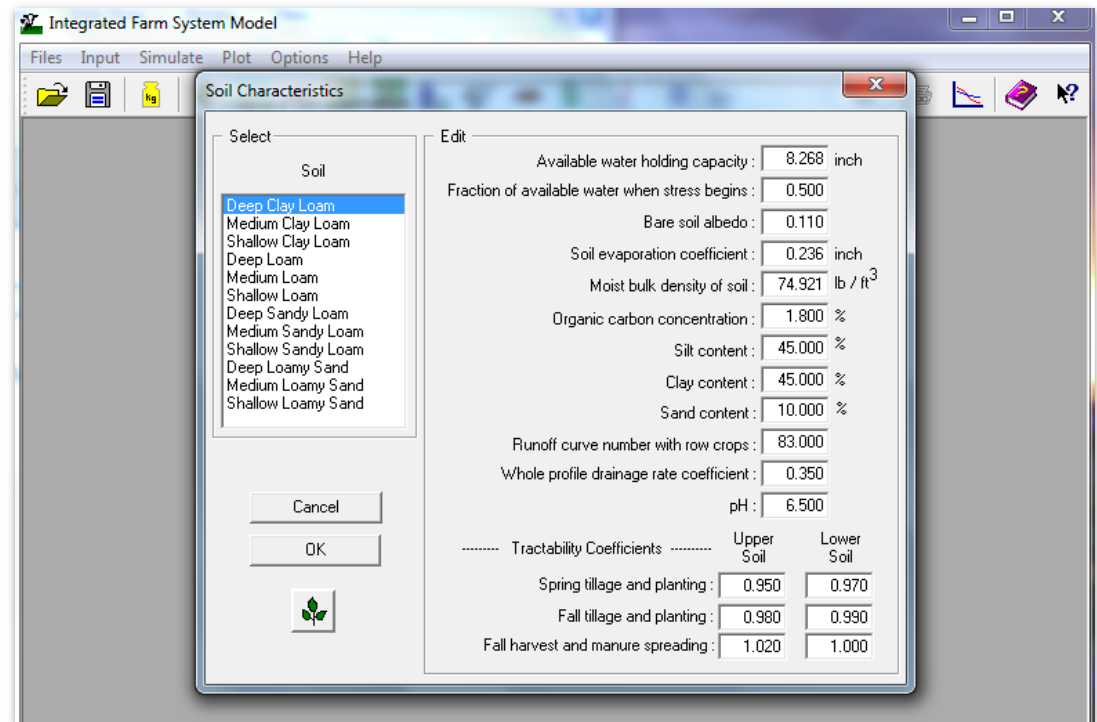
Integrated Farm System Model

Files Input Simulate Plot Options Help

kg

Soil Characteristics

Select

Soil

Deep Clay Loam
Medium Clay Loam
Shallow Clay Loam
Deep Loam
Medium Loam
Shallow Loam
Deep Sandy Loam
Medium Sandy Loam
Shallow Sandy Loam
Deep Loamy Sand
Medium Loamy Sand
Shallow Loamy Sand

Cancel

OK

Edit

Available water holding capacity : 8.268 inch

Fraction of available water when stress begins : 0.500

Bare soil albedo : 0.110

Soil evaporation coefficient : 0.236 inch

Moist bulk density of soil : 74.921 lb / ft$^3$

Organic carbon concentration : 1.800 %

Silt content : 45.000 %

Clay content : 45.000 %

Sand content : 10.000 %

Runoff curve number with row crops : 83.000

Whole profile drainage rate coefficient : 0.350

pH : 6.500

-------- Tractability Coefficients --------

| | Upper Soil | Lower Soil |
|---|---|---|
| Spring tillage and planting : | 0.950 | 0.970 |
| Fall tillage and planting : | 0.980 | 0.990 |
| Fall harvest and manure spreading : | 1.020 | 1.000 |